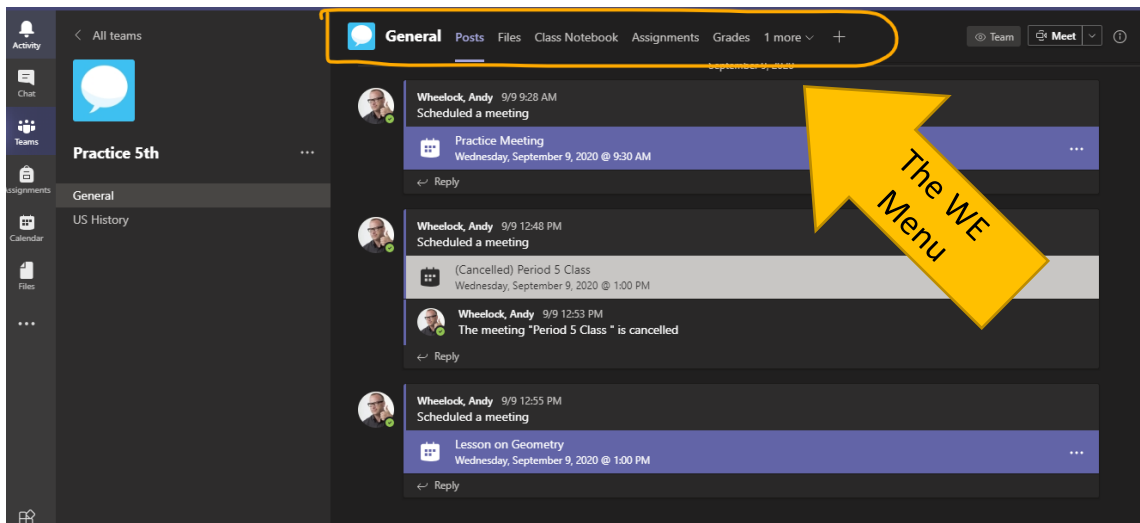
Activity
Chat
Teams
Assignments
Calendar
Files
...

< All teams

Practice 5th ...

General
US History

General Posts Files Class Notebook Assignments Grades 1 more +

Team Meet

September 9, 2020

Wheelock, Andy 9/9 9:28 AM
Scheduled a meeting

Practice Meeting
Wednesday, September 9, 2020 @ 9:30 AM

Reply

Wheelock, Andy 9/9 12:48 PM
Scheduled a meeting

(Cancelled) Period 5 Class
Wednesday, September 9, 2020 @ 1:00 PM

Wheelock, Andy 9/9 12:53 PM
The meeting "Period 5 Class " is cancelled

Reply

Wheelock, Andy 9/9 12:55 PM
Scheduled a meeting

Lesson on Geometry
Wednesday, September 9, 2020 @ 1:00 PM

Reply

The WE Menu